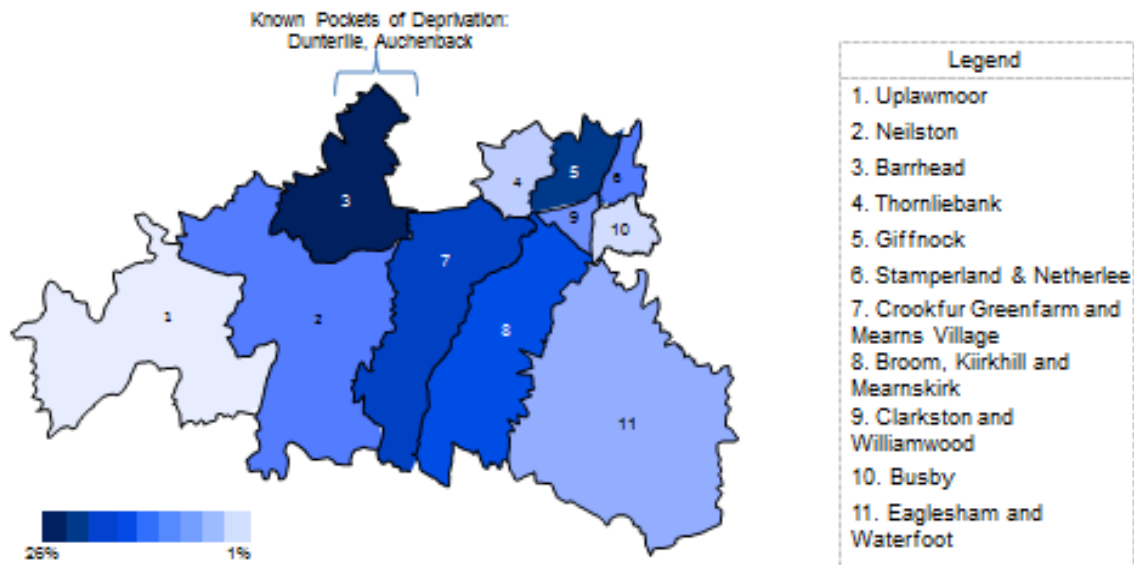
Known Pockets of Deprivation: Dunterlie, Auchenback

3
4
5
6
9
10
7
1
2
8
11

26%
1%

Legend
1. Uplawmoor
2. Neilston
3. Barrhead
4. Thornliebank
5. Giffnock
6. Stamperland & Netherlee
7. Crookfur Greenfarm and Mearns Village
8. Broom, Kiirkhill and Mearnskirk
9. Clarkston and Williamwood
10. Busby
11. Eaglesham and Waterfoot